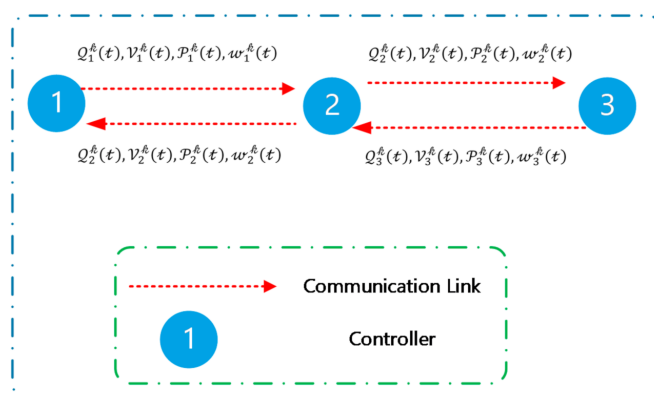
$\mathcal{Q}_1^k(t), \mathcal{V}_1^k(t), \mathcal{P}_1^k(t), w_1^k(t)$

$\mathcal{Q}_2^k(t), \mathcal{V}_2^k(t), \mathcal{P}_2^k(t), w_2^k(t)$

1

2

3

$\mathcal{Q}_2^k(t), \mathcal{V}_2^k(t), \mathcal{P}_2^k(t), w_2^k(t)$

$\mathcal{Q}_3^k(t), \mathcal{V}_3^k(t), \mathcal{P}_3^k(t), w_3^k(t)$

Communication Link

1

Controller